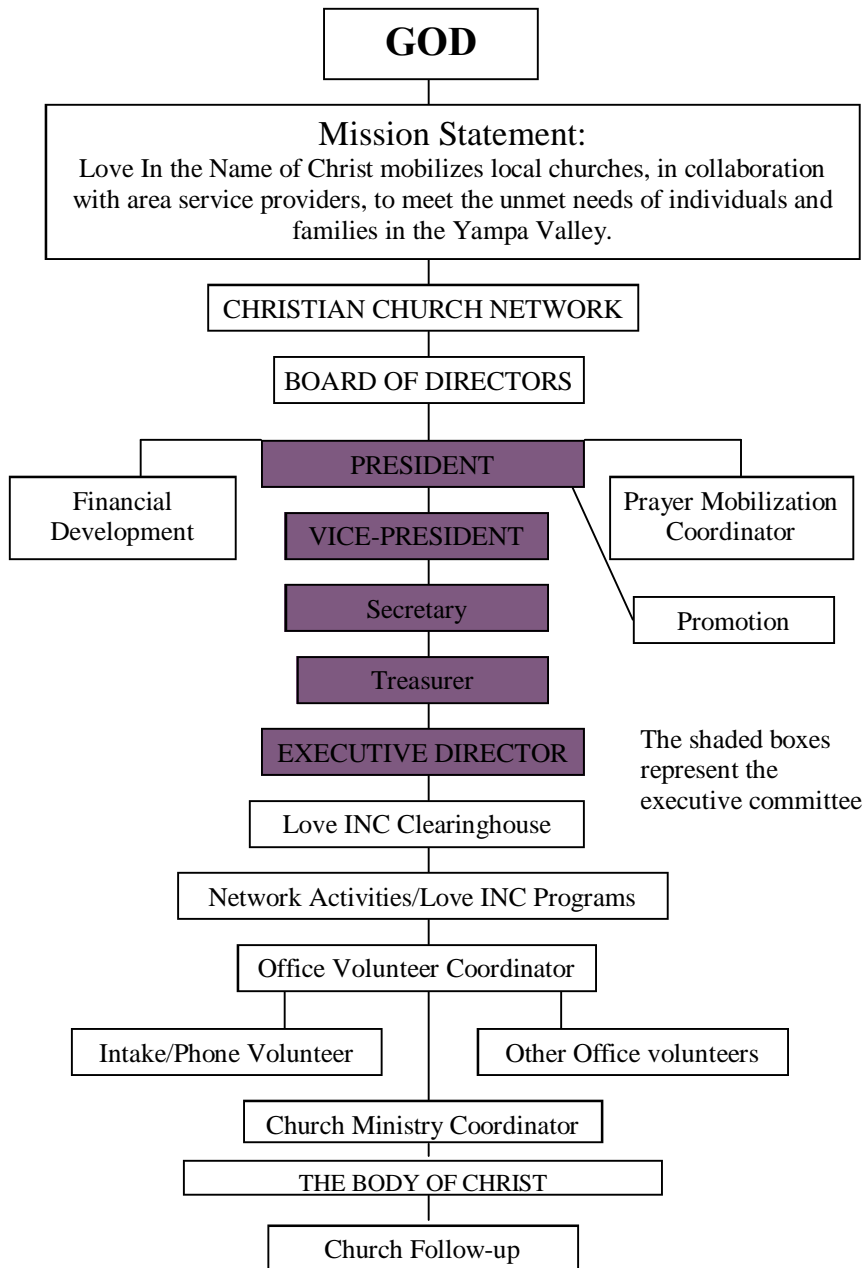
GOD

Mission Statement:
Love In the Name of Christ mobilizes local churches, in collaboration with area service providers, to meet the unmet needs of individuals and families in the Yampa Valley.

CHRISTIAN CHURCH NETWORK

BOARD OF DIRECTORS

PRESIDENT

Financial Development

Prayer Mobilization Coordinator

VICE-PRESIDENT

Promotion

Secretary

Treasurer

EXECUTIVE DIRECTOR

The shaded boxes represent the executive committee

Love INC Clearinghouse

Network Activities/Love INC Programs

Office Volunteer Coordinator

Intake/Phone Volunteer

Other Office volunteers

Church Ministry Coordinator

THE BODY OF CHRIST

Church Follow-up